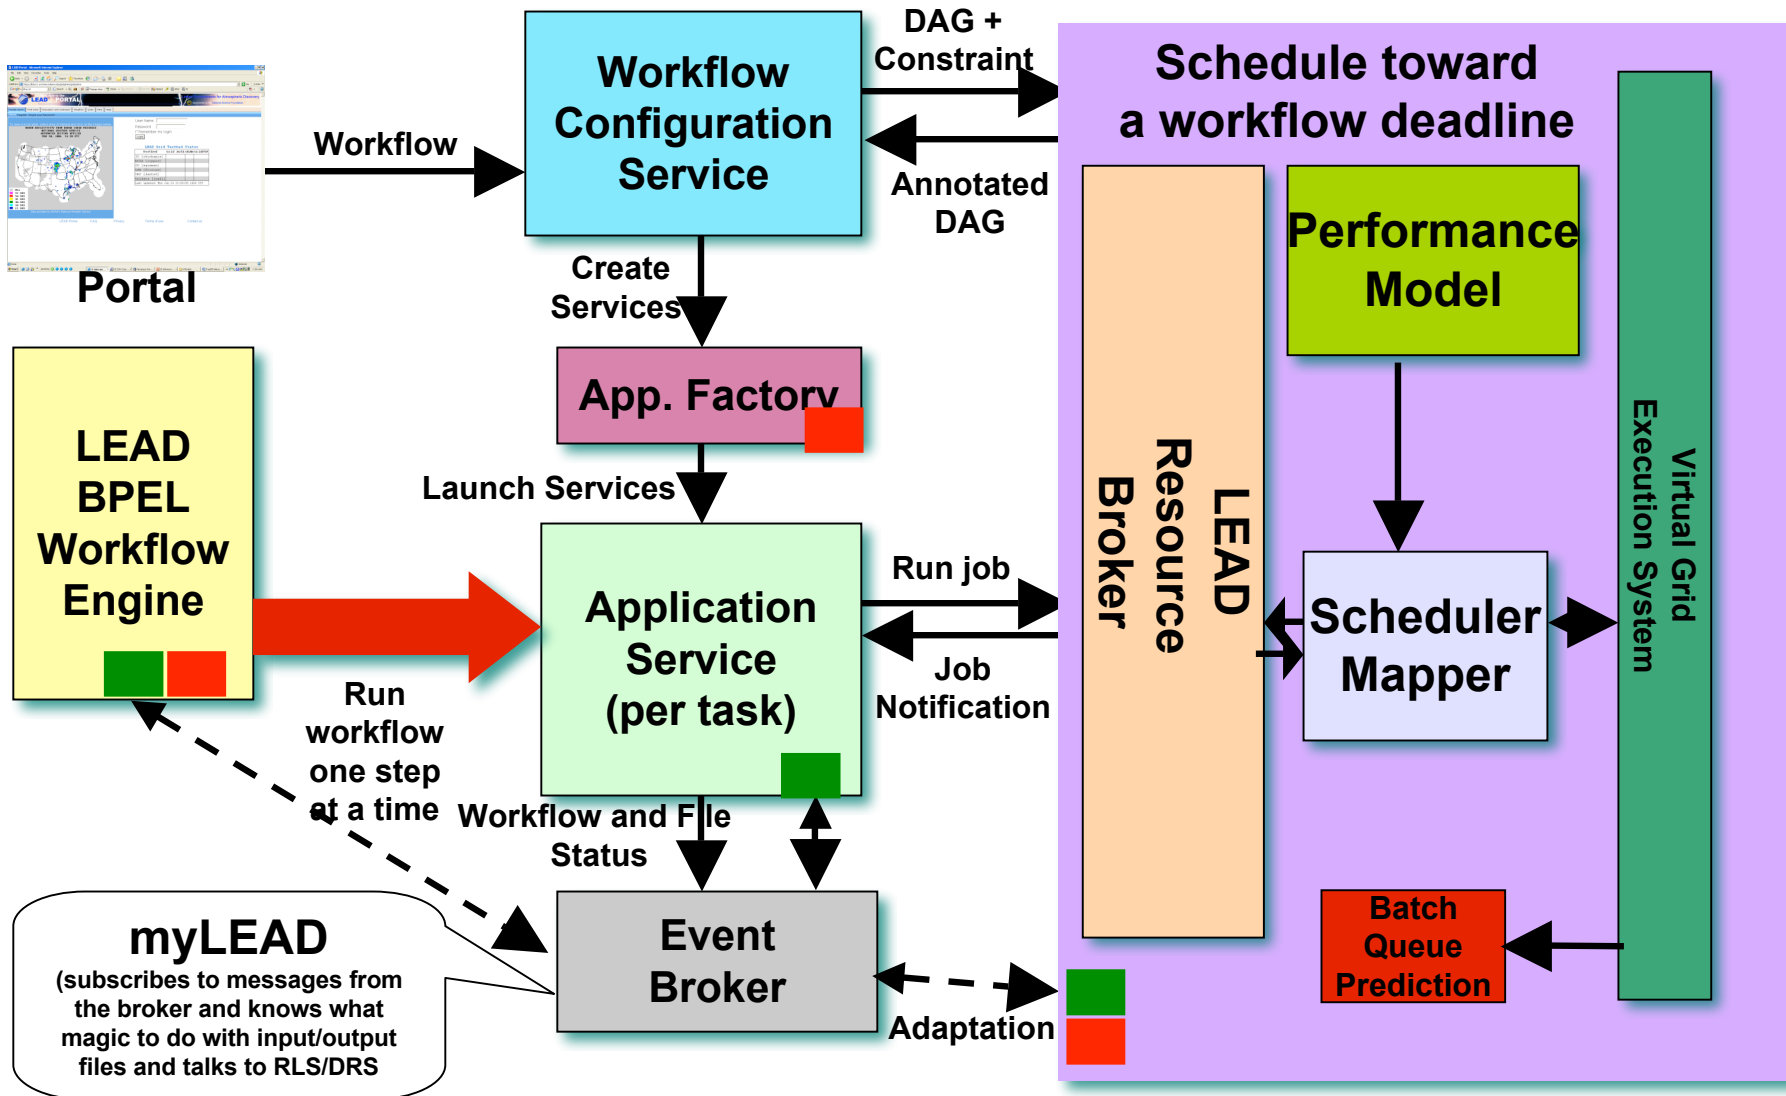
Portal

Workflow

Workflow Configuration Service

DAG + Constraint

Annotated DAG

Schedule toward a workflow deadline

Create Services

App. Factory

LEAD BPEL Workflow Engine

Launch Services

Application Service (per task)

Run job

Job Notification

LEAD Resource Broker

Performance Model

Scheduler Mapper

Virtual Grid Execution System

Run workflow one step at a time

Workflow and File Status

myLEAD
(subscribes to messages from the broker and knows what magic to do with input/output files and talks to RLS/DRS

Event Broker

Adaptation

Batch Queue Prediction